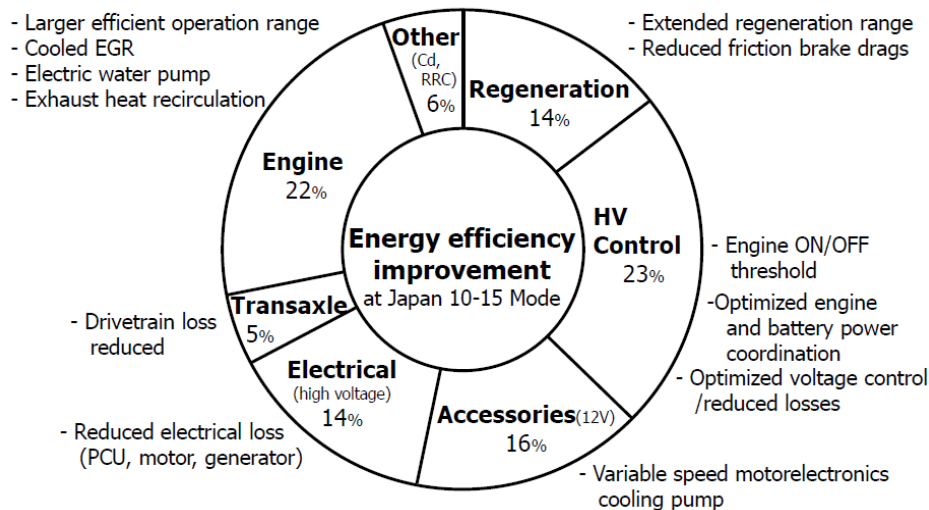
- Larger efficient operation range
- Cooled EGR
- Electric water pump
- Exhaust heat recirculation

Other
(Cd, RRC)
6%

- Extended regeneration range
- Reduced friction brake drags

Regeneration
14%

Engine
22%

Energy efficiency improvement
at Japan 10-15 Mode

HV Control
23%

- Engine ON/OFF threshold
-Optimized engine and battery power coordination
- Optimized voltage control /reduced losses

Transaxle
5%

- Drivetrain loss reduced

Electrical
(high voltage)
14%

Accessories(12V)
16%

- Reduced electrical loss (PCU, motor, generator)

- Variable speed motorelectronics cooling pump